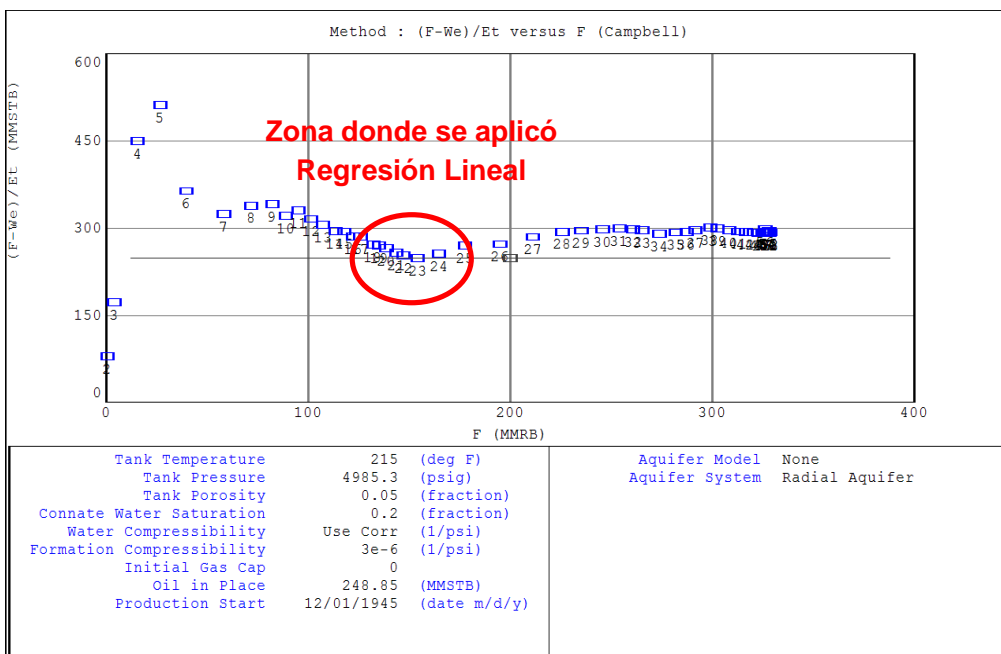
Method : (F-We)/Et versus F (Campbell)

(F-We)/Et (MMSTB)

600
450
300
150
0

0 100 200 300 400

F (MMRB)

Zona donde se aplicó Regresión Lineal

2 3 4 5 6 7 8 9 10 11 12 13 14 15 16 17 18 19 20 21 22 23 24 25 26 27 28 29 30 31 32 33 34 35 36 37 38 39 40 41 42 43 44 45 46

| | | |
|---|---|---|
| Tank Temperature | 215 | (deg F) |
| Tank Pressure | 4985.3 | (psig) |
| Tank Porosity | 0.05 | (fraction) |
| Connate Water Saturation | 0.2 | (fraction) |
| Water Compressibility | Use Corr | (1/psi) |
| Formation Compressibility | 3e-6 | (1/psi) |
| Initial Gas Cap | 0 | |
| Oil in Place | 248.85 | (MMSTB) |
| Production Start | 12/01/1945 | (date m/d/y) |

| | |
|---|---|
| Aquifer Model | None |
| Aquifer System | Radial Aquifer |